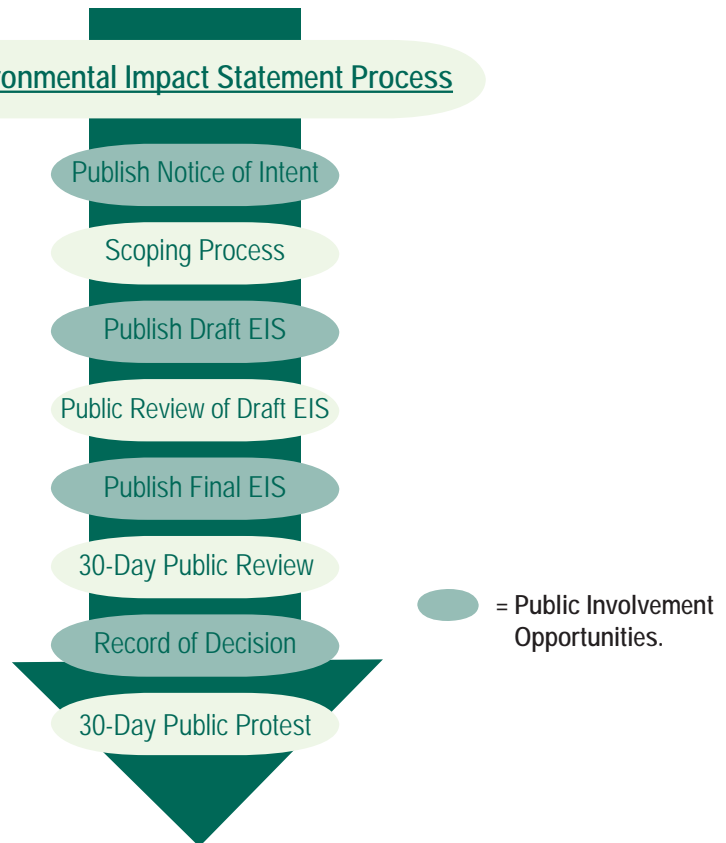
onmental Impact Statement Process

Publish Notice of Intent

Scoping Process

Publish Draft EIS

Public Review of Draft EIS

Publish Final EIS

30-Day Public Review

Record of Decision

30-Day Public Protest

= Public Involvement Opportunities.